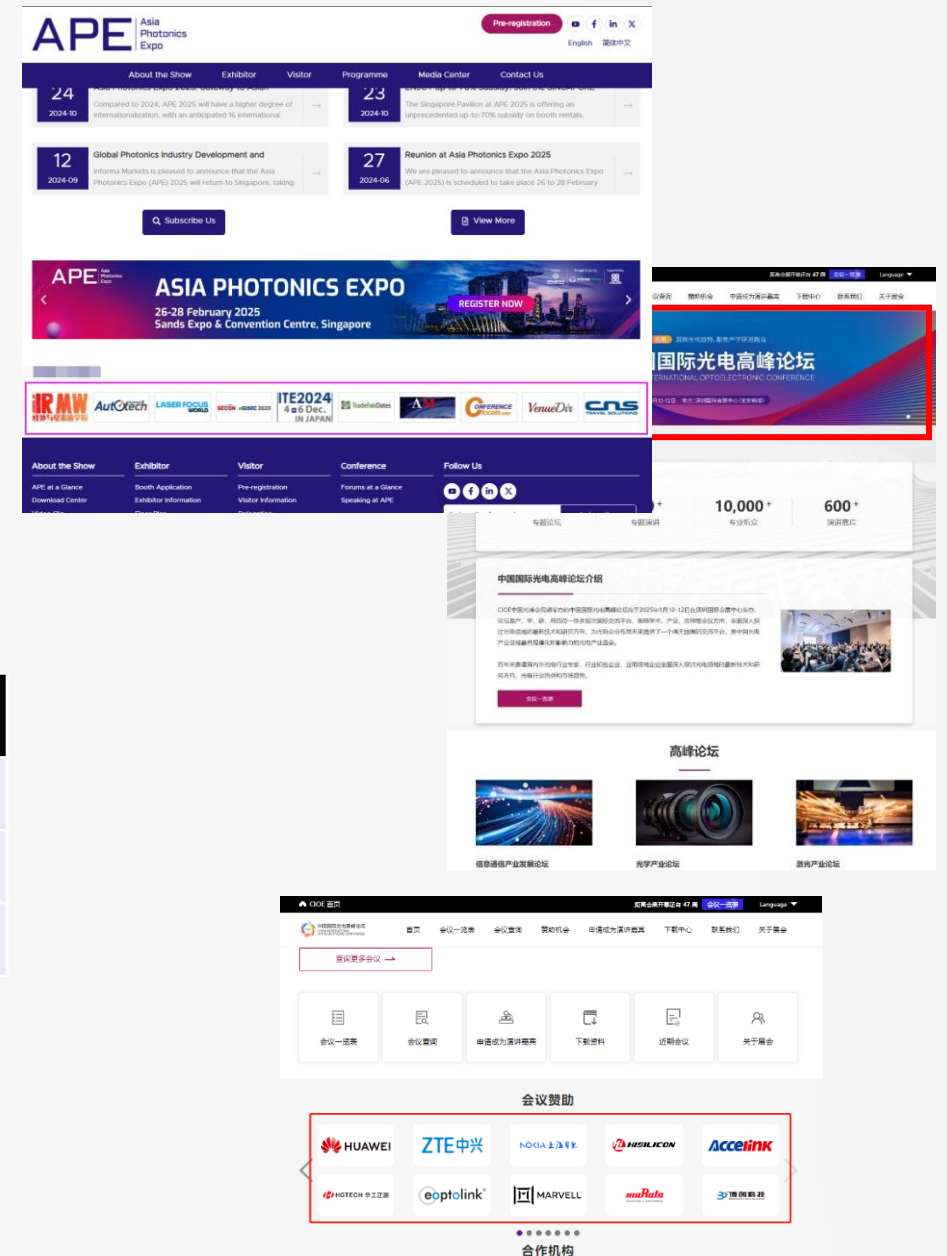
APE Asia Photonics Expo

Pre-registration

English 简体中文

About the Show Exhibitor Visitor Programme Media Center Contact Us

24
2024-10
Compared to 2024, APE 2025 will have a higher degree of internationalization, with an anticipated 16 international

23
2024-10
The Singapore Pavilion at APE 2025 is offering an unprecedented up-to-70% subsidy on booth rentals.

12
2024-09
Global Photonics Industry Development and
Informa Markets is pleased to announce that the Asia Photonics Expo (APE) 2025 will return to Singapore, taking

27
2024-06
Reunion at Asia Photonics Expo 2025
We are pleased to announce that the Asia Photonics Expo (APE 2025) is scheduled to take place 26 to 28 February

Subscribe Us

View More

APE Asia Photonics Expo
ASIA PHOTONICS EXPO
26-28 February 2025
Sands Expo & Convention Centre, Singapore
REGISTER NOW

IRMW AutoTech LASER FOCUS WORLD SECON ITE2024 4-6 Dec. IN JAPAN TradeFairDates Conference VenueDir CNS

About the Show
APE at a Glance
Download Center

Exhibitor
Booth Application
Exhibitor Information

Visitor
Pre-registration
Visitor Information

Conference
Forums at a Glance
Speaking at APE

Follow Us

Language

赞助机会 申请成为演讲嘉宾 下载中心 联系我们 关于展会

国际光电高峰论坛
INTERNATIONAL OPTOELECTRONIC CONFERENCE

10,000+
专业听众

600+
演讲嘉宾

专题论坛 专题演讲

中国国际光电高峰论坛介绍

会议一览表

高峰论坛

信息通信产业发展论坛
光学产业论坛
激光产业论坛

CIOE 首页
距离会展开幕还有 47 周
会议一览表
Language

首页 会议一览表 会议查询 赞助机会 申请成为演讲嘉宾 下载中心 联系我们 关于展会

查询更多会议 ⟶

会议一览表
会议查询
申请成为演讲嘉宾
下载资料
近期会议
关于展会

会议赞助

HUAWEI
ZTE中兴
NOKIA 上海贝尔
HISILICON
Accelink
HGTECH 华工正源
eoptolink
MARVELL
muRata
博创科技

合作机构